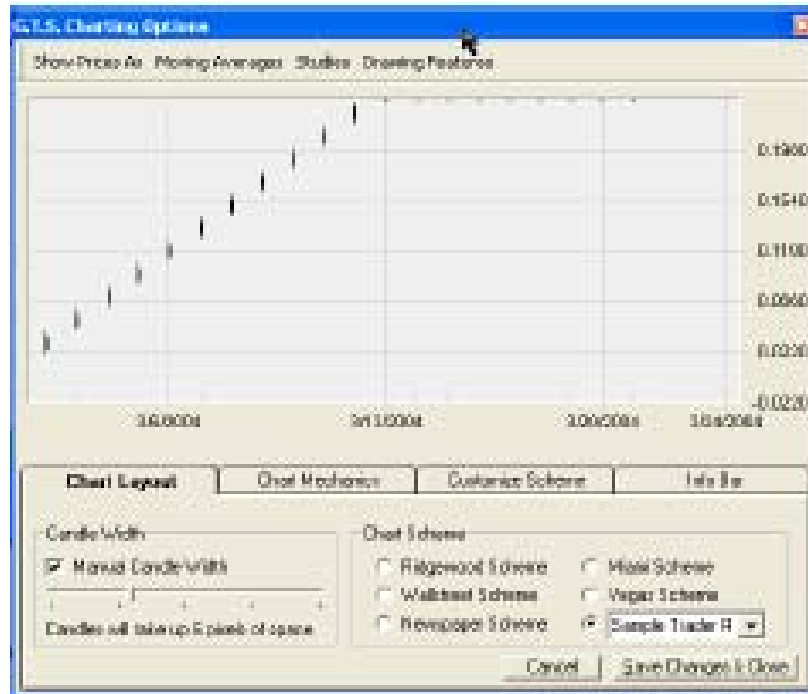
G.T.S. Charting Options

Show Prices As Moving Averages Studies Drawing Features

0.1900
0.1540
0.1100
0.0660
0.0220
-0.0220

3/6/2004
3/13/2004
3/20/2004
3/24/2004

Chart Layout
Chart Mechanics
Customize Scheme
Info Bar

Candle Width
Manual Candle Width
Candles will take up 6 pixels of space

Chart Scheme
Ridgewood Scheme
Wallstreet Scheme
Newspaper Scheme
Miami Scheme
Vegas Scheme
Sample Trader R

Cancel
Save Changes & Close